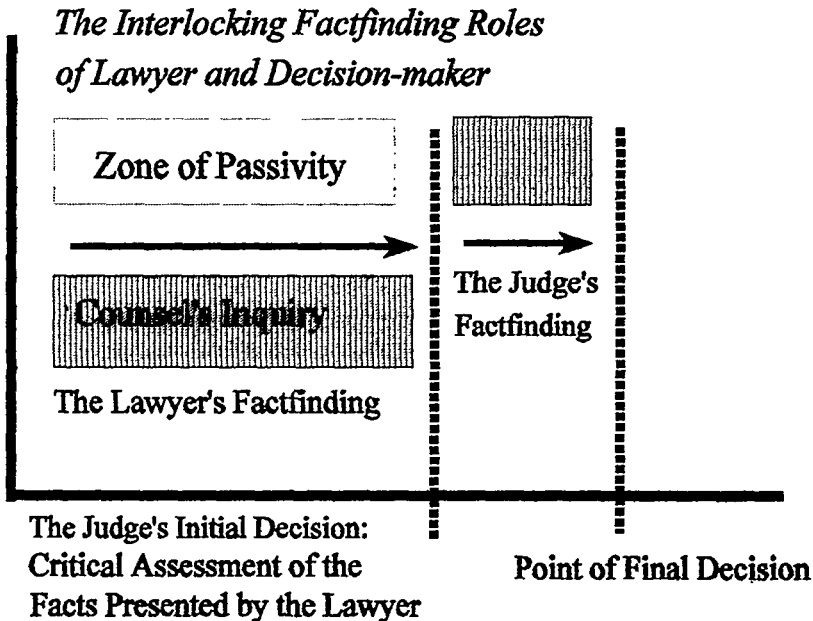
The Interlocking Factfinding Roles of Lawyer and Decision-maker

Zone of Passivity

Counsel's Inquiry

The Lawyer's Factfinding

The Judge's Factfinding

The Judge's Initial Decision: Critical Assessment of the Facts Presented by the Lawyer

Point of Final Decision